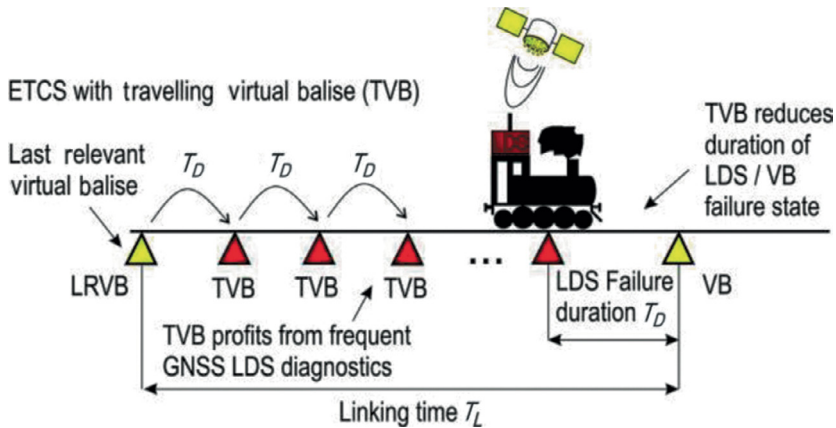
ETCS with travelling virtual balise (TVB)

Last relevant virtual balise

$T_D$

$T_D$

$T_D$

TVB reduces duration of LDS / VB failure state

LRVB

TVB

TVB

TVB

...

LDS Failure duration $T_D$

VB

TVB profits from frequent GNSS LDS diagnostics

Linking time $T_L$